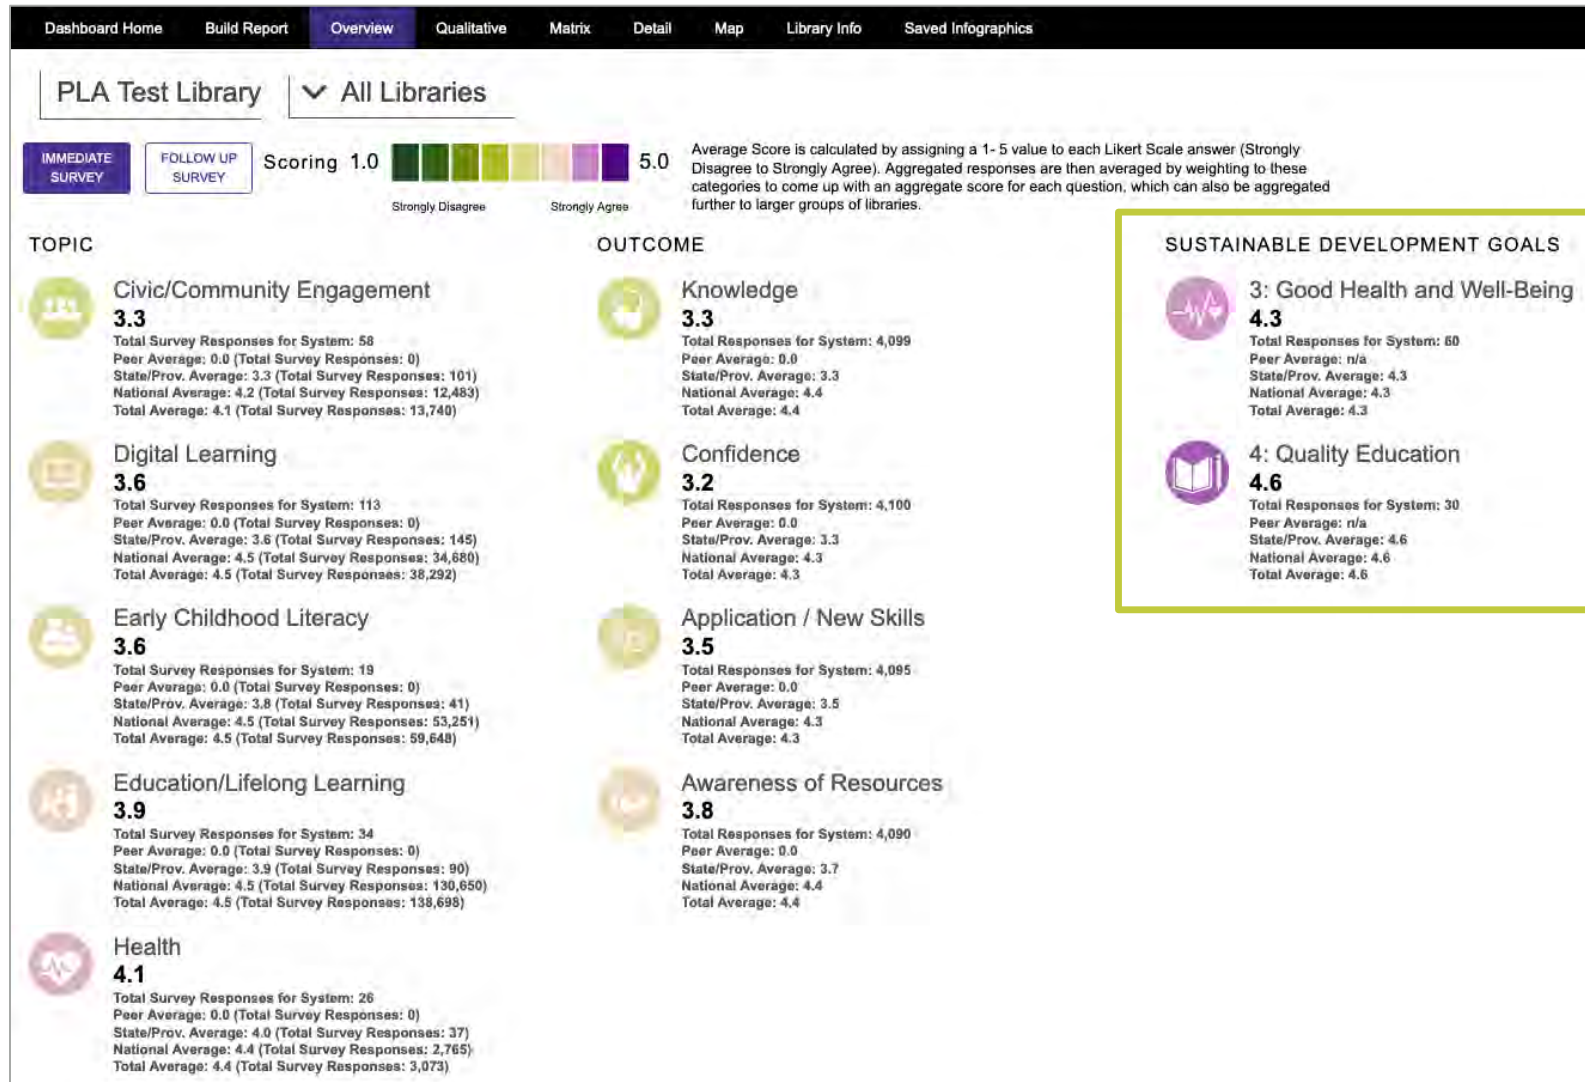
Dashboard Home Build Report Overview Qualitative Matrix Detail Map Library Info Saved Infographics

PLA Test Library

All Libraries

IMMEDIATE SURVEY

FOLLOW UP SURVEY

Scoring 1.0 5.0

Strongly Disagree Strongly Agree

Average Score is calculated by assigning a 1- 5 value to each Likert Scale answer (Strongly Disagree to Strongly Agree). Aggregated responses are then averaged by weighting to these categories to come up with an aggregate score for each question, which can also be aggregated further to larger groups of libraries.

TOPIC

Civic/Community Engagement
3.3
Total Survey Responses for System: 58
Peer Average: 0.0 (Total Survey Responses: 0)
State/Prov. Average: 3.3 (Total Survey Responses: 101)
National Average: 4.2 (Total Survey Responses: 12,483)
Total Average: 4.1 (Total Survey Responses: 13,740)

Digital Learning
3.6
Total Survey Responses for System: 113
Peer Average: 0.0 (Total Survey Responses: 0)
State/Prov. Average: 3.6 (Total Survey Responses: 145)
National Average: 4.5 (Total Survey Responses: 34,680)
Total Average: 4.5 (Total Survey Responses: 38,292)

Early Childhood Literacy
3.6
Total Survey Responses for System: 19
Peer Average: 0.0 (Total Survey Responses: 0)
State/Prov. Average: 3.8 (Total Survey Responses: 41)
National Average: 4.5 (Total Survey Responses: 53,251)
Total Average: 4.5 (Total Survey Responses: 59,648)

Education/Lifelong Learning
3.9
Total Survey Responses for System: 34
Peer Average: 0.0 (Total Survey Responses: 0)
State/Prov. Average: 3.9 (Total Survey Responses: 90)
National Average: 4.5 (Total Survey Responses: 130,650)
Total Average: 4.5 (Total Survey Responses: 138,698)

Health
4.1
Total Survey Responses for System: 26
Peer Average: 0.0 (Total Survey Responses: 0)
State/Prov. Average: 4.0 (Total Survey Responses: 37)
National Average: 4.4 (Total Survey Responses: 2,765)
Total Average: 4.4 (Total Survey Responses: 3,073)

OUTCOME

Knowledge
3.3
Total Responses for System: 4,099
Peer Average: 0.0
State/Prov. Average: 3.3
National Average: 4.4
Total Average: 4.4

Confidence
3.2
Total Responses for System: 4,100
Peer Average: 0.0
State/Prov. Average: 3.3
National Average: 4.3
Total Average: 4.3

Application / New Skills
3.5
Total Responses for System: 4,095
Peer Average: 0.0
State/Prov. Average: 3.5
National Average: 4.3
Total Average: 4.3

Awareness of Resources
3.8
Total Responses for System: 4,090
Peer Average: 0.0
State/Prov. Average: 3.7
National Average: 4.4
Total Average: 4.4

SUSTAINABLE DEVELOPMENT GOALS

3: Good Health and Well-Being
4.3
Total Responses for System: 60
Peer Average: n/a
State/Prov. Average: 4.3
National Average: 4.3
Total Average: 4.3

4: Quality Education
4.6
Total Responses for System: 30
Peer Average: n/a
State/Prov. Average: 4.6
National Average: 4.6
Total Average: 4.6